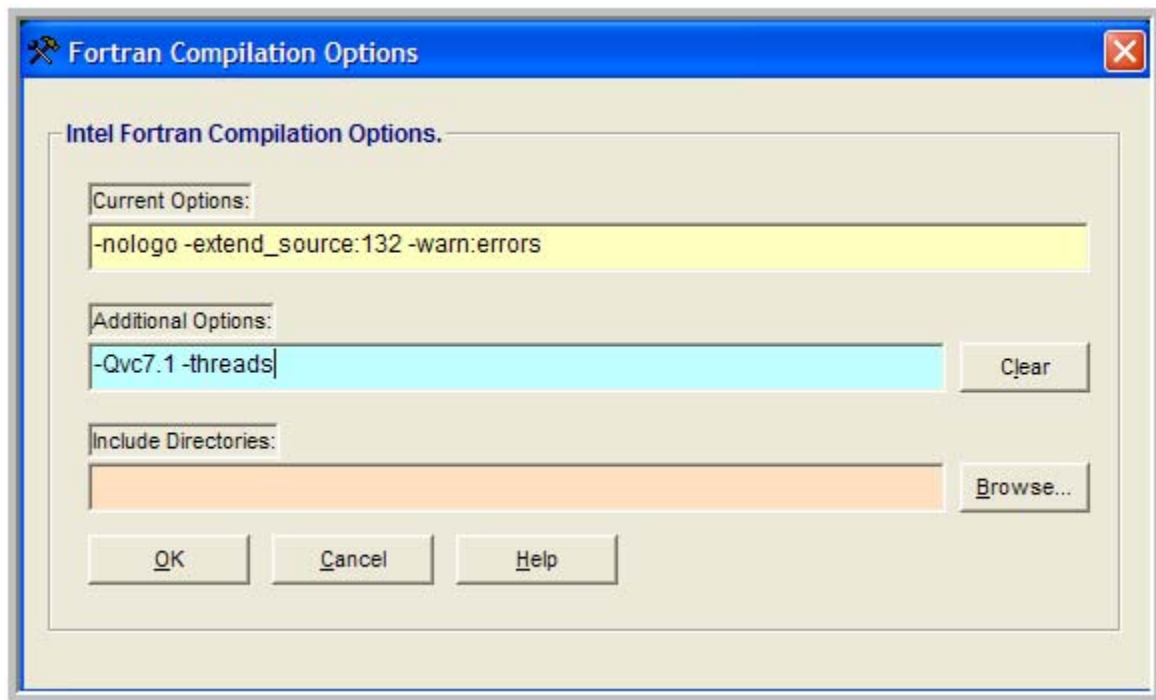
Fortran Compilation Options

Intel Fortran Compilation Options.

Current Options:

-nologo -extend_source:132 -warn:errors

Additional Options:

-Qvc7.1 -threads

Clear

Include Directories:

Browse...

OK

Cancel

Help